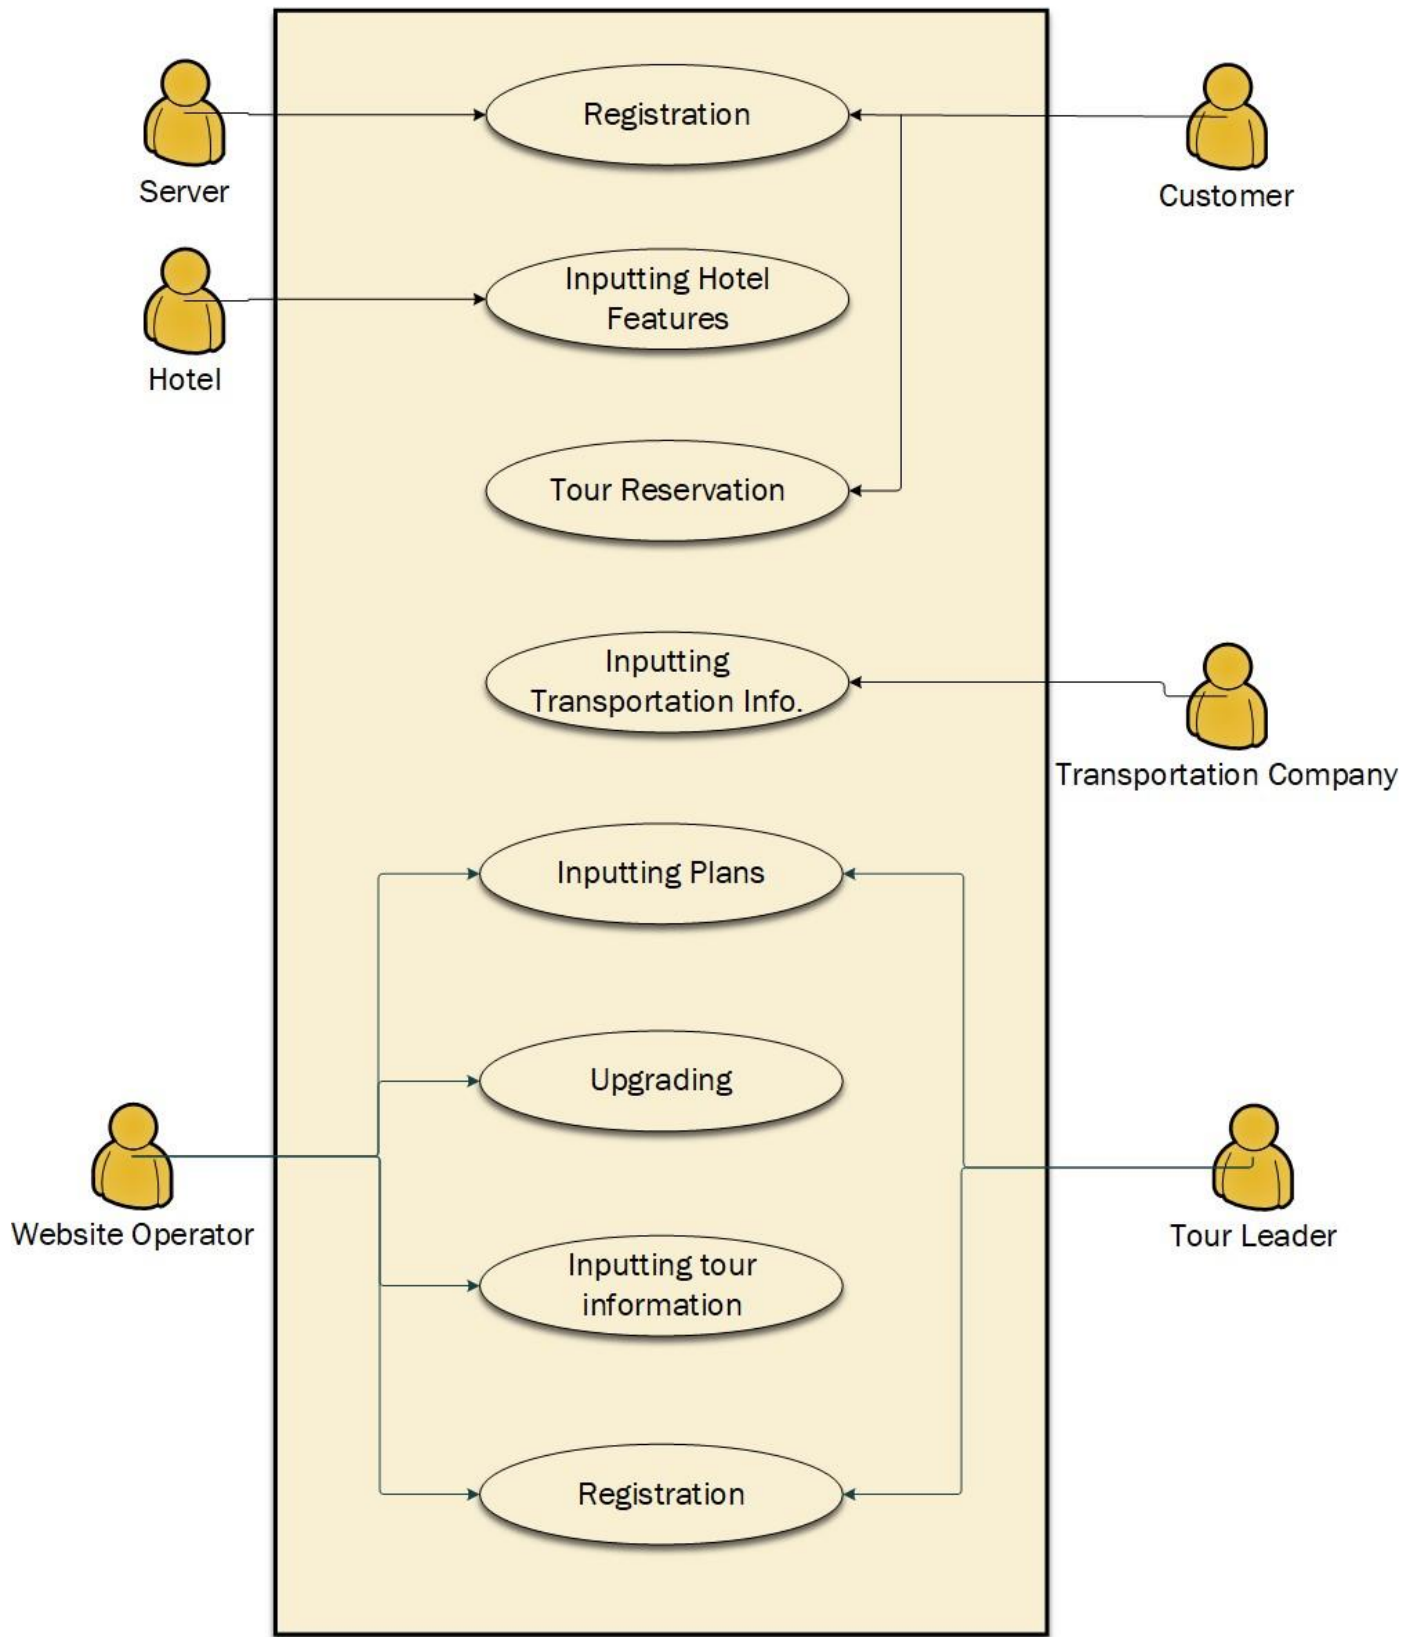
Server

Registration

Customer

Hotel

Inputting Hotel Features

Tour Reservation

Inputting Transportation Info.

Transportation Company

Inputting Plans

Upgrading

Website Operator

Tour Leader

Inputting tour information

Registration